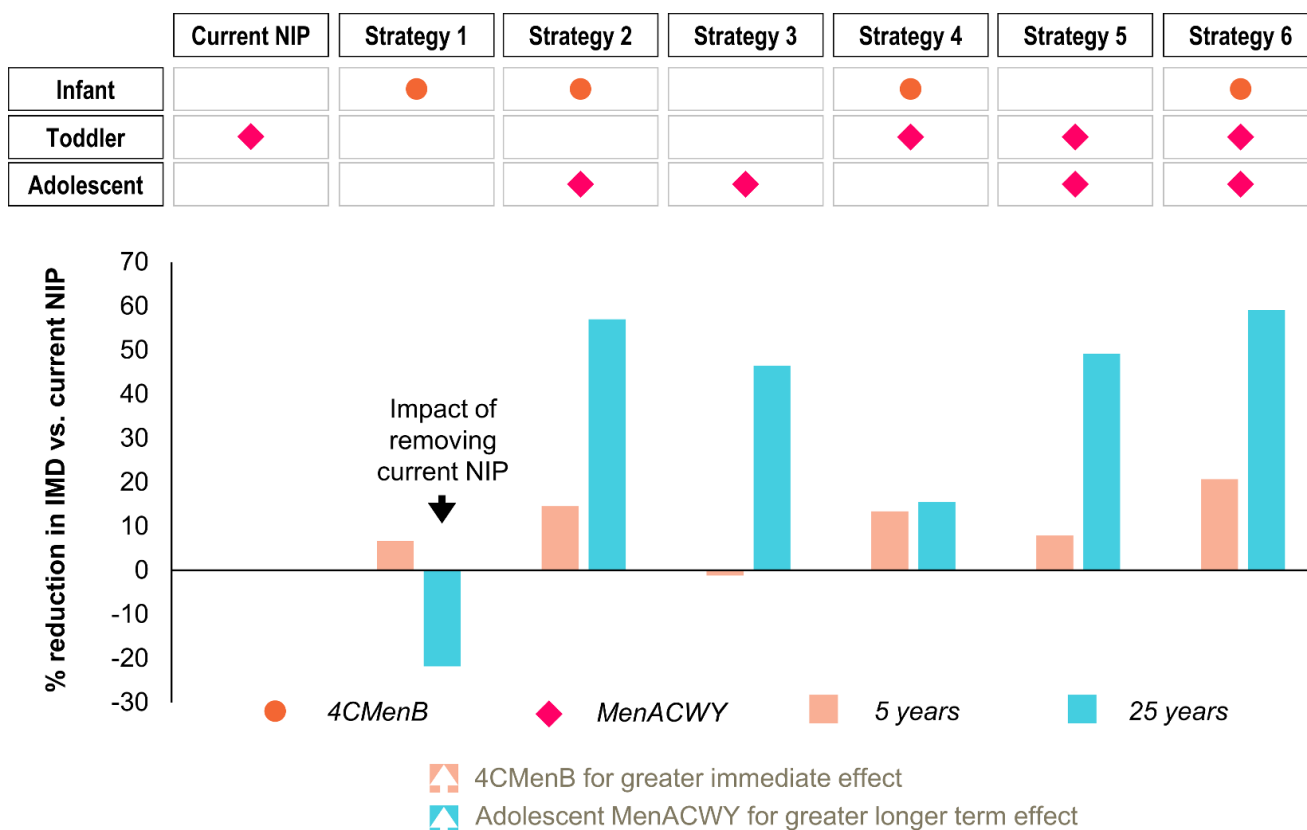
| | Current NIP | Strategy 1 | Strategy 2 | Strategy 3 | Strategy 4 | Strategy 5 | Strategy 6 |
|---|---|---|---|---|---|---|---|
| Infant | | | | | | | |
| Toddler | | | | | | | |
| Adolescent | | | | | | | |

% reduction in IMD vs. current NIP

70
60
50
40
30
20
10
0
-10
-20
-30

Impact of removing current NIP

4CMenB
MenACWY
5 years
25 years

4CMenB for greater immediate effect
Adolescent MenACWY for greater longer term effect